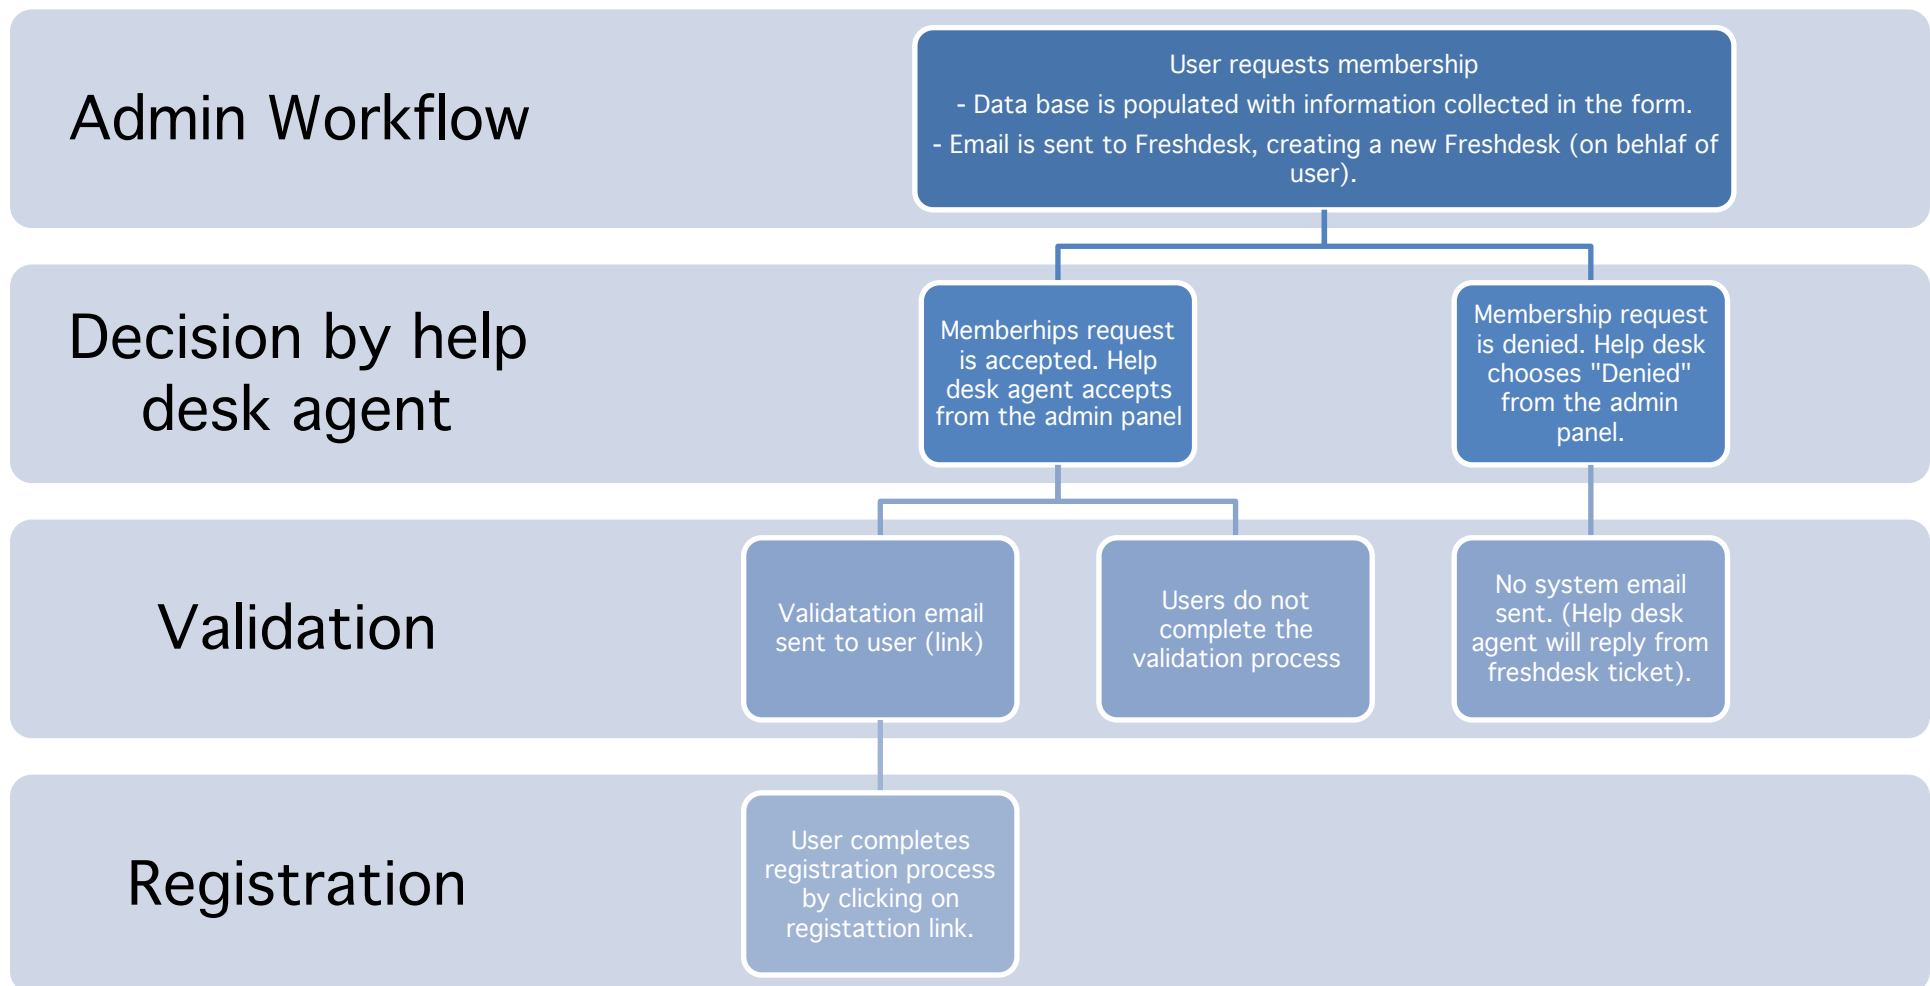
Admin Workflow

User requests membership

- Data base is populated with information collected in the form.

- Email is sent to Freshdesk, creating a new Freshdesk (on behlaf of user).

Decision by help desk agent

Memberhips request is accepted. Help desk agent accepts from the admin panel

Membership request is denied. Help desk chooses "Denied" from the admin panel.

Validation

Validatation email sent to user (link)

Users do not complete the validation process

No system email sent. (Help desk agent will reply from freshdesk ticket).

Registration

User completes registration process by clicking on registattion link.